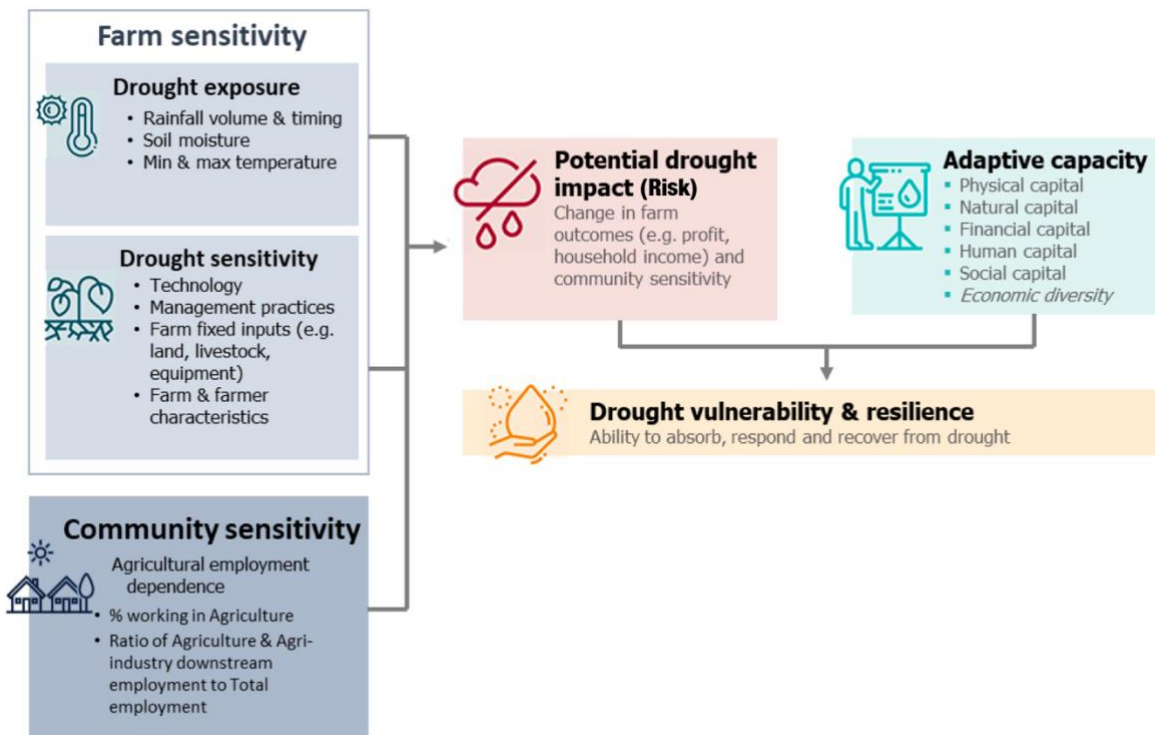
Farm sensitivity

Drought exposure
• Rainfall volume & timing
• Soil moisture
• Min & max temperature

Drought sensitivity
• Technology
• Management practices
• Farm fixed inputs (e.g. land, livestock, equipment)
• Farm & farmer characteristics

Community sensitivity
Agricultural employment dependence
• % working in Agriculture
• Ratio of Agriculture & Agri-industry downstream employment to Total employment

Potential drought impact (Risk)
Change in farm outcomes (e.g. profit, household income) and community sensitivity

Adaptive capacity
▪ Physical capital
▪ Natural capital
▪ Financial capital
▪ Human capital
▪ Social capital
▪ Economic diversity

Drought vulnerability & resilience
Ability to absorb, respond and recover from drought